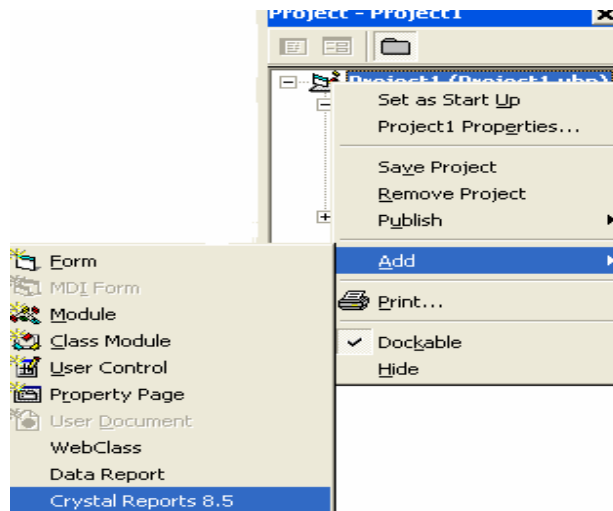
Project - Project1

Project1 (Project1.vbp)

Set as Start Up
Project1 Properties...
Save Project
Remove Project
Publish
Add
Print...
Dockable
Hide

Form
MDI Form
Module
Class Module
User Control
Property Page
User Document
WebClass
Data Report
Crystal Reports 8.5